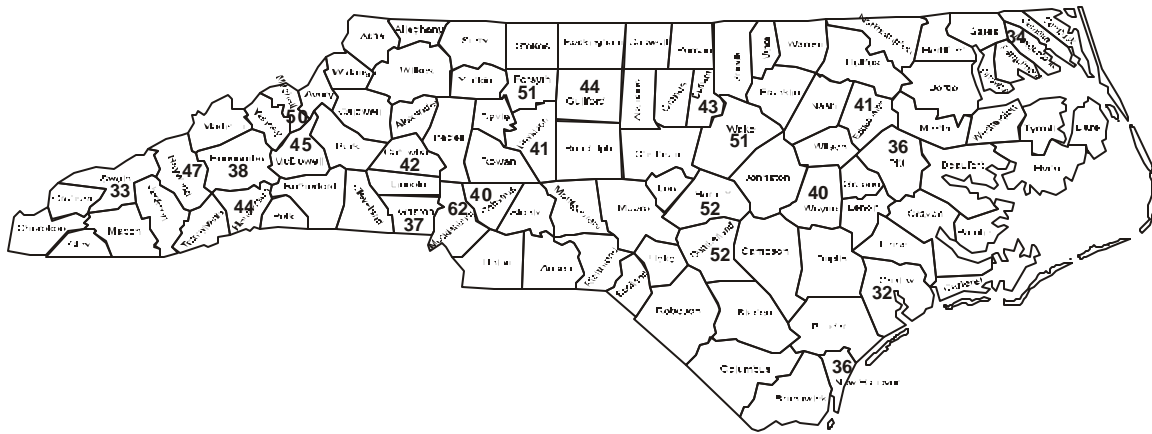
Ashe
Alleghany
Surry
Stokes
Rockingham
Caswell
Person
Vance
Warren
Northampton
Gates
Hertford
Halifax
Bertie
34
Wilkes
Watauga
Avery
Mitchell
Yadkin
Forsyth
51
44
Guilford
Alamance
Orange
Durham
43
Franklin
Nash
Edgecombe
41
Martin
Washington
Tyrrell
Dare
Madison
Yancey
50
Caldwell
Alexander
Davie
Davidson
41
Randolph
Chatham
Wake
51
Wilson
Pitt
36
Beaufort
Hyde
Haywood
47
Buncombe
38
McDowell
45
Burke
Catawba
42
Iredell
Rowan
Lee
Harnett
52
Johnston
Greene
Craven
Pamlico
Swain
33
Jackson
Henderson
44
Rutherford
Lincoln
Gaston
37
Cleveland
Polk
62
40
Cabarrus
Stanly
Montgomery
Moore
Wayne
40
Lenoir
Jones
Cherokee
Macon
Clay
Transylvania
Mecklenburg
Union
Anson
Richmond
Hoke
Cumberland
52
Sampson
Duplin
Onslow
32
Carteret
Scotland
Robeson
Bladen
Pender
36
New Hanover
Columbus
Brunswick